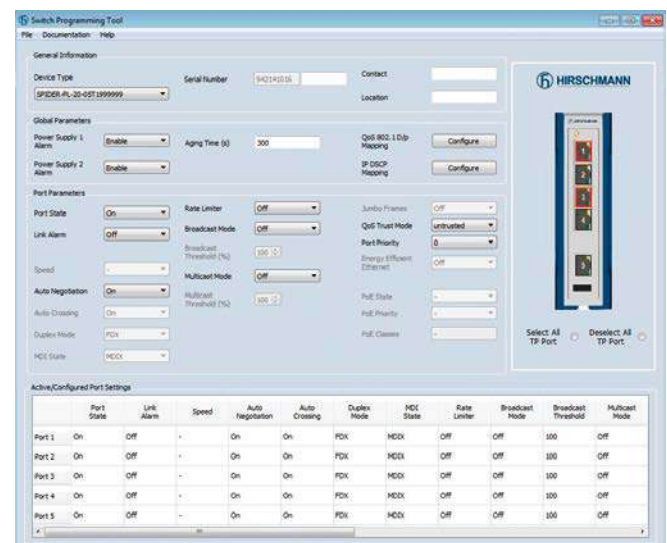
Switch Programming Tool

File Documentation Help

General Information

Device Type
SPIDER-PL-20-05T1999999

Serial Number 942141016

Contact

Location

HIRSCHMANN

Global Parameters

Power Supply 1 Alarm Enable

Aging Time (s) 300

QoS 802.1D/p Mapping Configure

Power Supply 2 Alarm Enable

IP DSCP Mapping Configure

Port Parameters

Port State On

Rate Limiter Off

Jumbo Frames Off

Link Alarm Off

Broadcast Mode Off

QoS Trust Mode untrusted

Broadcast Threshold (%) 100

Port Priority 0

Speed -

Multicast Mode Off

Energy Efficient Ethernet Off

Auto Negotiation On

Multicast Threshold (%) 100

PoE State -

Auto Crossing On

PoE Priority -

Duplex Mode FDX

PoE Classes -

MDI State MDIX

1
2
3
4
5

Select All TP Port

Deselect All TP Port

Active/Configured Port Settings

| | Port State | Link Alarm | Speed | Auto Negotiation | Auto Crossing | Duplex Mode | MDI State | Rate Limiter | Broadcast Mode | Broadcast Threshold | Multicast Mode |
|---|---|---|---|---|---|---|---|---|---|---|---|
| Port 1 | On | Off | - | On | On | FDX | MDIX | Off | Off | 100 | Off |
| Port 2 | On | Off | - | On | On | FDX | MDIX | Off | Off | 100 | Off |
| Port 3 | On | Off | - | On | On | FDX | MDIX | Off | Off | 100 | Off |
| Port 4 | On | Off | - | On | On | FDX | MDIX | Off | Off | 100 | Off |
| Port 5 | On | Off | - | On | On | FDX | MDIX | Off | Off | 100 | Off |